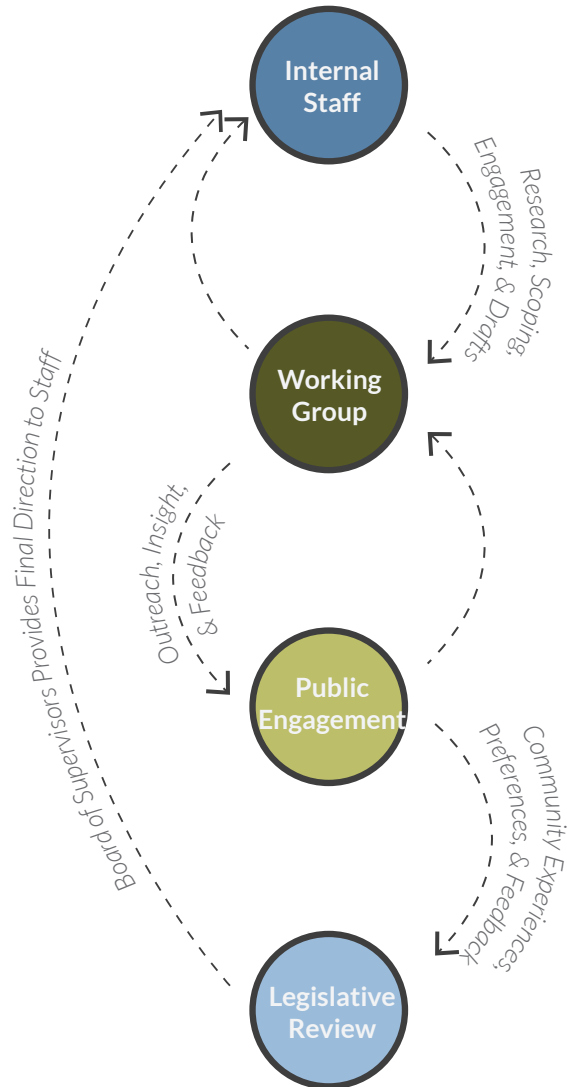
Internal Staff

Research, Scoping, Engagement, & Drafts

Working Group

Outreach, Insight, & Feedback

Public Engagement

Community Experiences, Preferences, & Feedback

Legislative Review

Board of Supervisors Provides Final Direction to Staff